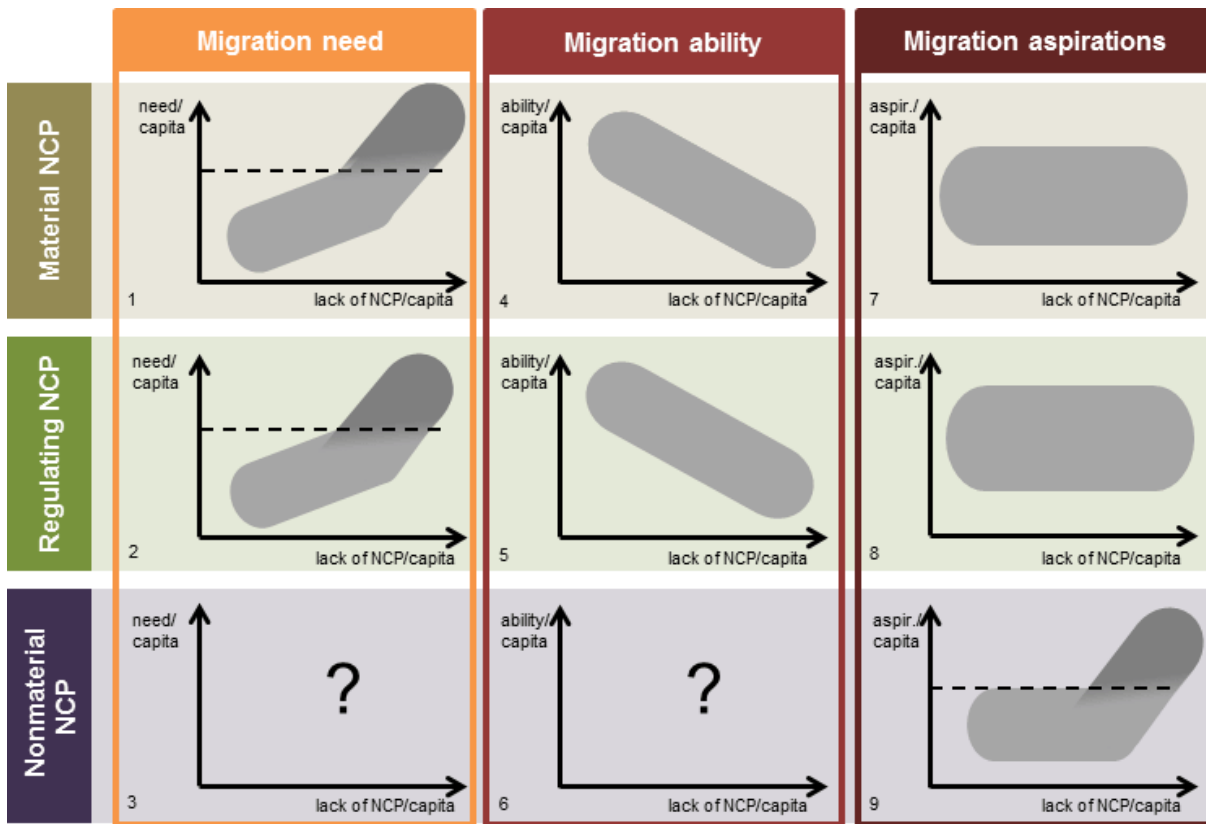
Migration need

Migration ability

Migration aspirations

Material NCP

need/ capita

1

lack of NCP/capita

ability/ capita

4

lack of NCP/capita

aspir./ capita

7

lack of NCP/capita

Regulating NCP

need/ capita

2

lack of NCP/capita

ability/ capita

5

lack of NCP/capita

aspir./ capita

8

lack of NCP/capita

Nonmaterial NCP

need/ capita

?

3

lack of NCP/capita

ability/ capita

?

6

lack of NCP/capita

aspir./ capita

9

lack of NCP/capita